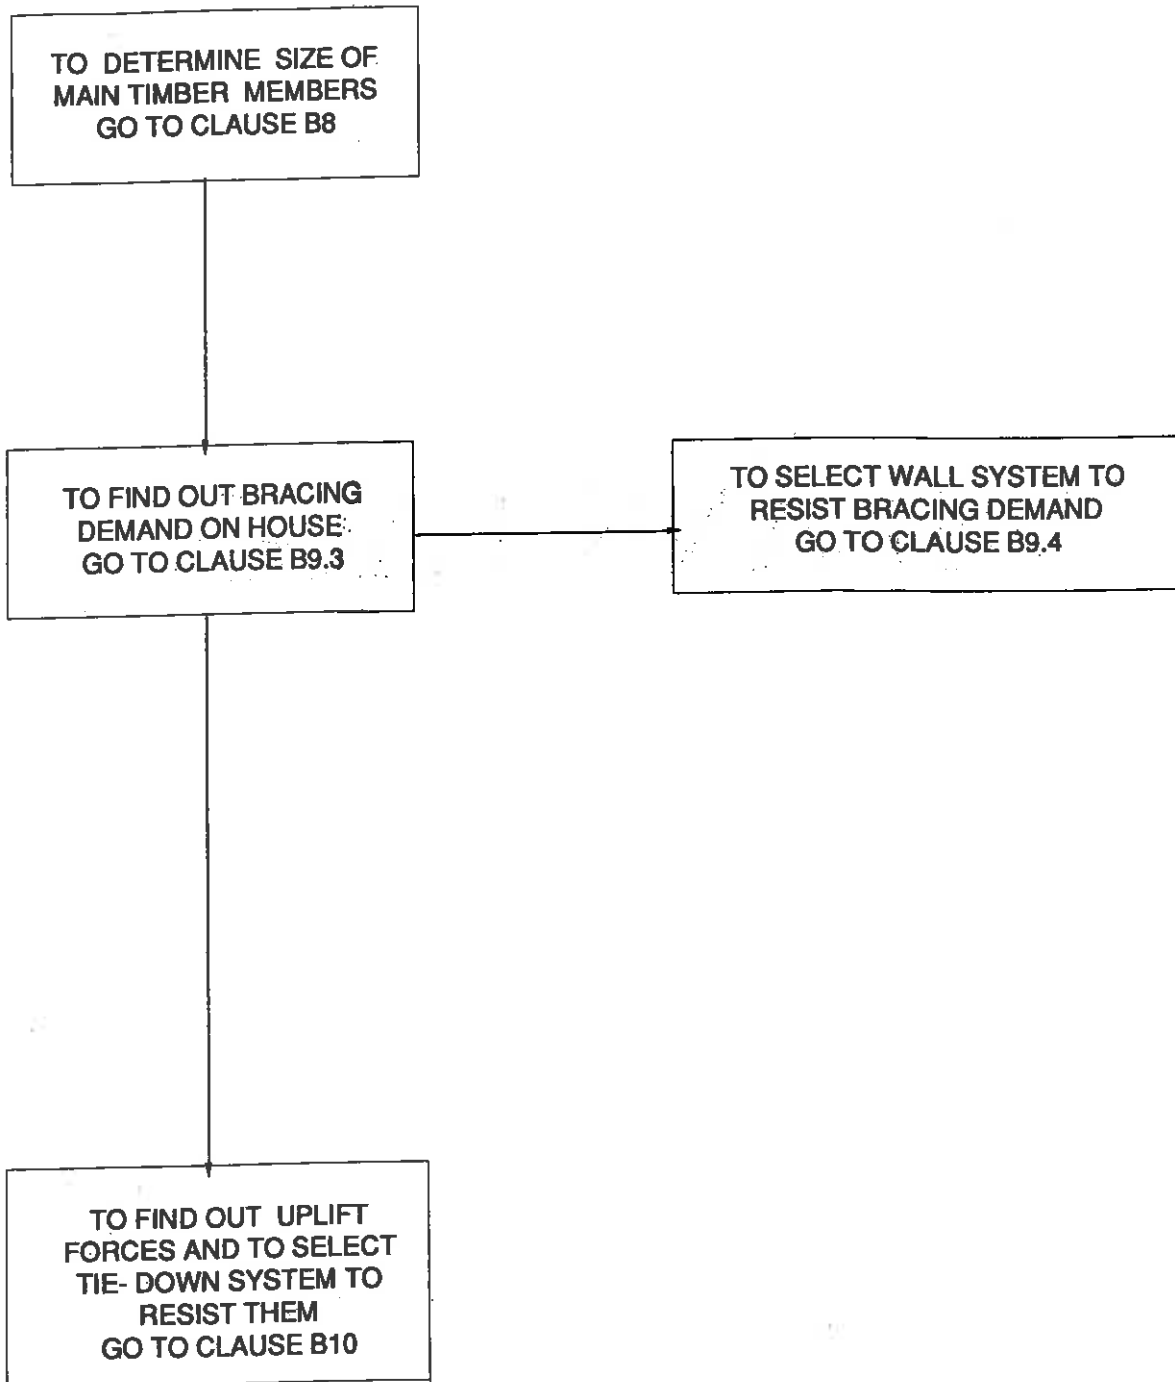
TO DETERMINE SIZE OF MAIN TIMBER MEMBERS GO TO CLAUSE B8

TO FIND OUT BRACING DEMAND ON HOUSE GO TO CLAUSE B9.3

TO SELECT WALL SYSTEM TO RESIST BRACING DEMAND GO TO CLAUSE B9.4

TO FIND OUT UPLIFT FORCES AND TO SELECT TIE- DOWN SYSTEM TO RESIST THEM GO TO CLAUSE B10